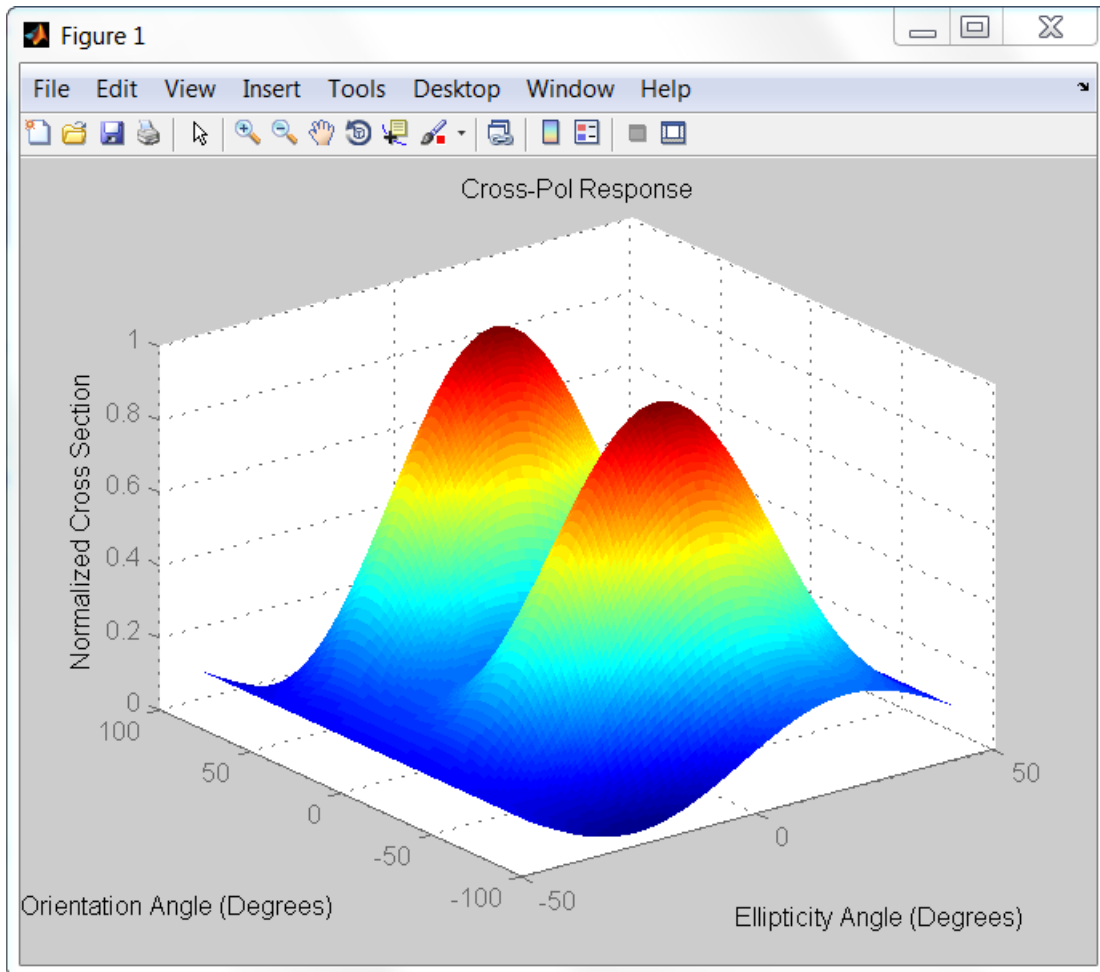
Figure 1

File Edit View Insert Tools Desktop Window Help

Cross-Pol Response

Normalized Cross Section

1
0.8
0.6
0.4
0.2
0

100
50
0
-50
-100

Orientation Angle (Degrees)

-50
0
50

Ellipticity Angle (Degrees)